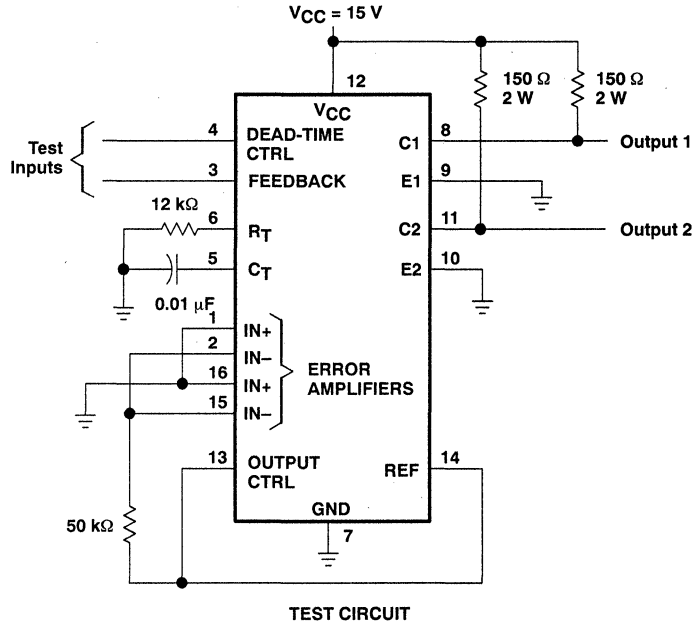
$V_{CC}$ = 15 V

12

$V_{CC}$

150 Ω 2 W

150 Ω 2 W

Test Inputs

4 DEAD-TIME CTRL

3 FEEDBACK

C1 8

Output 1

E1 9

12 kΩ

6 $R_T$

5 $C_T$

C2 11

Output 2

E2 10

0.01 µF

1 IN+

2 IN−

16 IN+

15 IN−

ERROR AMPLIFIERS

13 OUTPUT CTRL

REF 14

50 kΩ

GND

7

TEST CIRCUIT